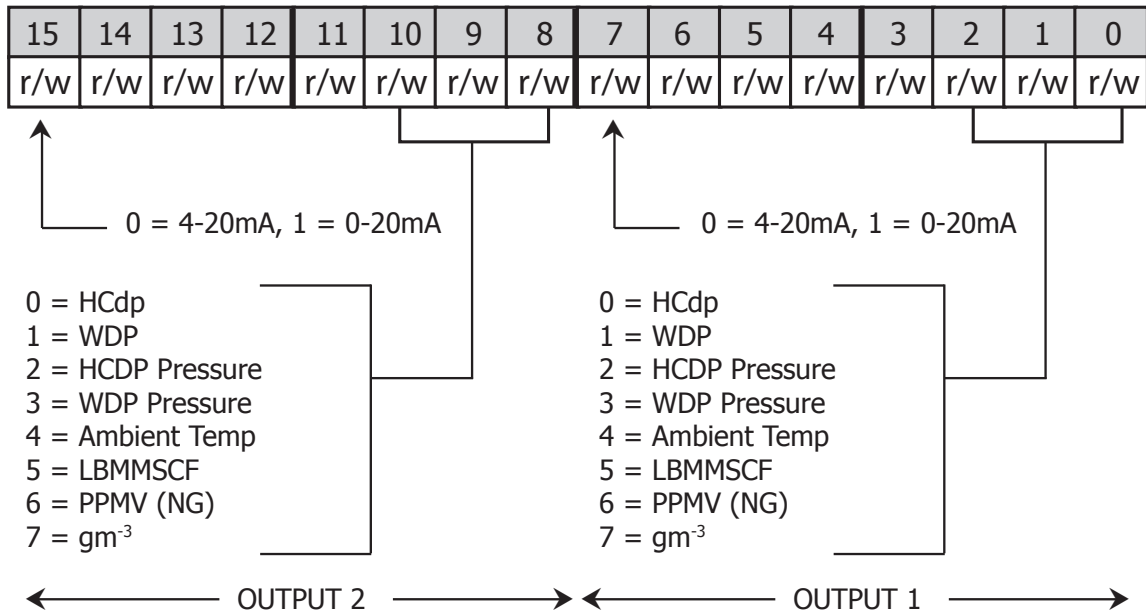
| 15 | 14 | 13 | 12 | 11 | 10 | 9 | 8 | 7 | 6 | 5 | 4 | 3 | 2 | 1 | 0 |
|---|---|---|---|---|---|---|---|---|---|---|---|---|---|---|---|
| r/w | r/w | r/w | r/w | r/w | r/w | r/w | r/w | r/w | r/w | r/w | r/w | r/w | r/w | r/w | r/w |

0 = 4-20mA, 1 = 0-20mA

0 = 4-20mA, 1 = 0-20mA

0 = HCdp
1 = WDP
2 = HCDP Pressure
3 = WDP Pressure
4 = Ambient Temp
5 = LBMMSCF
6 = PPMV (NG)
7 = gm$^{-3}$

0 = HCdp
1 = WDP
2 = HCDP Pressure
3 = WDP Pressure
4 = Ambient Temp
5 = LBMMSCF
6 = PPMV (NG)
7 = gm$^{-3}$

OUTPUT 2

OUTPUT 1